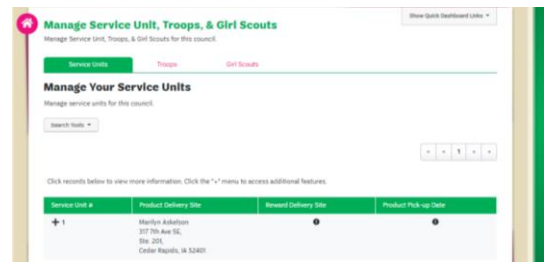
Manage Service Unit, Troops, & Girl Scouts

Manage Service Unit, Troops, & Girl Scouts for this council.

Show Quick Dashboard Links ▾

Service Units | Troops | Girl Scouts

Manage Your Service Units

Manage service units for this council.

Search Tools ▾

« ‹ 1 › »

Click records below to view more information. Click the "+" menu to access additional features.

| Service Unit # | Product Delivery Site | Reward Delivery Site | Product Pick-up Date |
|---|---|---|---|
| + 1 | Marilyn Askelson 317 7th Ave SE, Ste. 201, Cedar Rapids, IA 52401 | ❶ | ❶ |